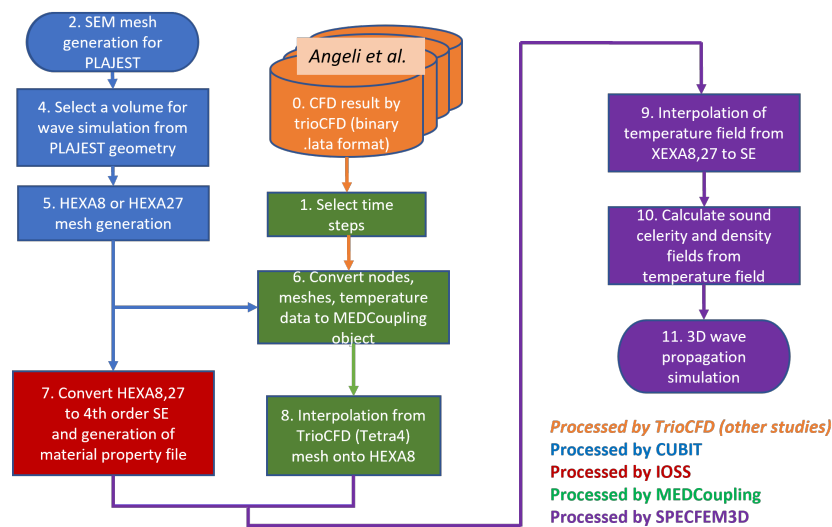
2. SEM mesh generation for PLAJEST

4. Select a volume for wave simulation from PLAJEST geometry

5. HEXA8 or HEXA27 mesh generation

7. Convert HEXA8,27 to 4th order SE and generation of material property file

Angeli et al.

0. CFD result by trioCFD (binary .lata format)

1. Select time steps

6. Convert nodes, meshes, temperature data to MEDCoupling object

8. Interpolation from TrioCFD (Tetra4) mesh onto HEXA8

9. Interpolation of temperature field from XEXA8,27 to SE

10. Calculate sound celerity and density fields from temperature field

11. 3D wave propagation simulation

Processed by TrioCFD (other studies)
Processed by CUBIT
Processed by IOSS
Processed by MEDCoupling
Processed by SPECFEM3D